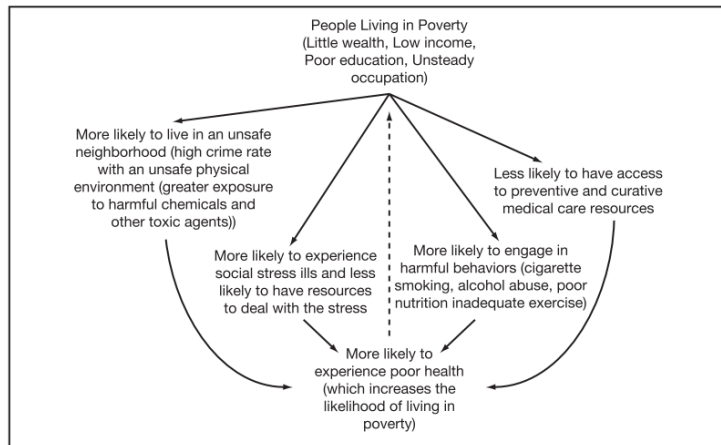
People Living in Poverty (Little wealth, Low income, Poor education, Unsteady occupation)

More likely to live in an unsafe neighborhood (high crime rate with an unsafe physical environment (greater exposure to harmful chemicals and other toxic agents))

Less likely to have access to preventive and curative medical care resources

More likely to experience social stress ills and less likely to have resources to deal with the stress

More likely to engage in harmful behaviors (cigarette smoking, alcohol abuse, poor nutrition inadequate exercise)

More likely to experience poor health (which increases the likelihood of living in poverty)